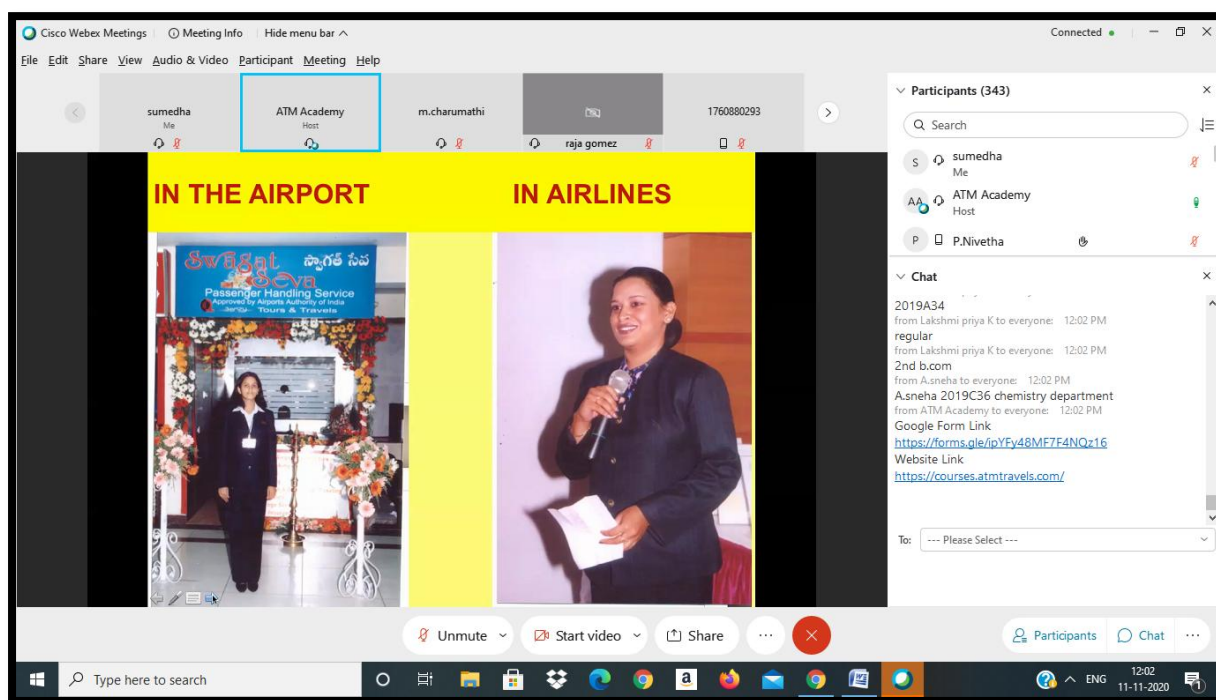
Cisco Webex Meetings | Meeting Info | Hide menu bar
Connected

File Edit Share View Audio & Video Participant Meeting Help

sumedha
Me

ATM Academy
Host

m.charumathi

raja gomez

1760880293

IN THE AIRPORT

IN AIRLINES

Swagat Seva స్వాగత్ సేవ
Passenger Handling Service
Approved by Airports Authority of India
Tours & Travels

Participants (343)

Search

sumedha
Me

ATM Academy
Host

P.Nivetha

Chat

2019A34
from Lakshmi priya K to everyone: 12:02 PM
regular
from Lakshmi priya K to everyone: 12:02 PM
2nd b.com
from A.sneha to everyone: 12:02 PM
A.sneha 2019C36 chemistry department
from ATM Academy to everyone: 12:02 PM
Google Form Link
https://forms.gle/ipYFy48MF7F4NQz16
Website Link
https://courses.atmtravels.com/

To: --- Please Select ---

Unmute
Start video
Share

Participants
Chat

Type here to search

ENG
12:02
11-11-2020